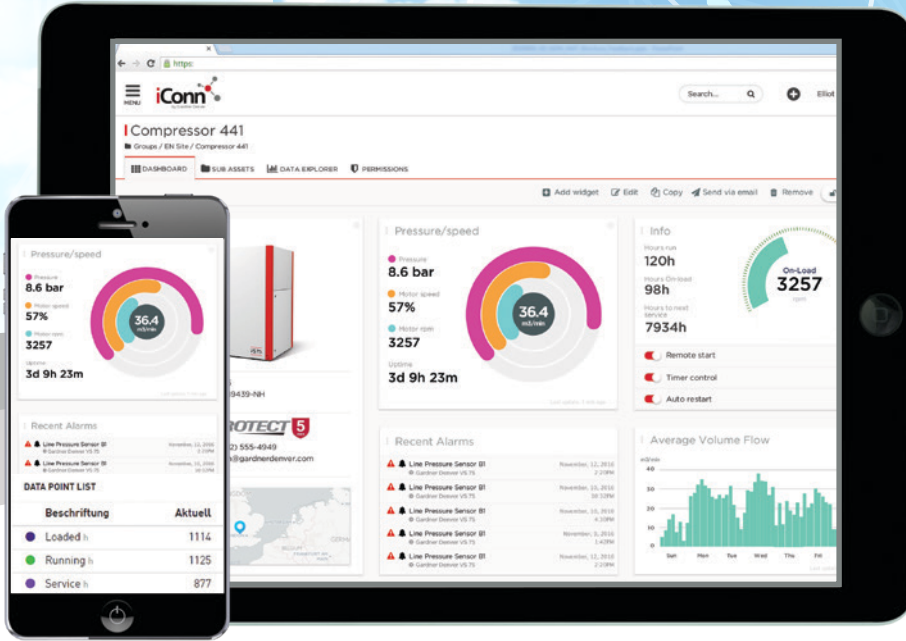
https:

MENU iConn by Gardner Denver

Search...

Elliot

Compressor 441

Groups / EN Site / Compressor 441

DASHBOARD SUB ASSETS DATA EXPLORER PERMISSIONS

Add widget Edit Copy Send via email Remove

Pressure/speed

Pressure
8.6 bar

Motor speed
57%

Motor rpm
3257

Uptime
3d 9h 23m

36.4
m3/min

Info

Hours run
120h

Hours On-load
98h

Hours to next service
7934h

On-Load
3257
rpm

Remote start

Timer control

Auto restart

9439-NH

ROTECT 5

2) 555-4949

@gardnerdenver.com

Recent Alarms

Line Pressure Sensor B1
Gardner Denver VS 75
November, 12, 2016 2:10PM

Line Pressure Sensor B1
Gardner Denver VS 75
November, 10, 2016 10:12PM

Line Pressure Sensor B1
Gardner Denver VS 75
November, 10, 2016 4:10PM

Line Pressure Sensor B1
Gardner Denver VS 75
November, 9, 2016 1:42PM

Line Pressure Sensor B1
Gardner Denver VS 75
November, 12, 2016 2:10PM

Average Volume Flow

m3/min
40
30
20
10
0

Sat Mon Tue Wed Thu Fri

Pressure/speed

Pressure
8.6 bar

Motor speed
57%

Motor rpm
3257

Uptime
3d 9h 23m

36.4
m3/min

Recent Alarms

Line Pressure Sensor B1
Gardner Denver VS 75
November, 12, 2016 2:10PM

Line Pressure Sensor B1
Gardner Denver VS 75
November, 10, 2016 2:10PM

DATA POINT LIST

| Beschriftung | Aktuell |
|---|---|
| Loaded h | 1114 |
| Running h | 1125 |
| Service h | 877 |